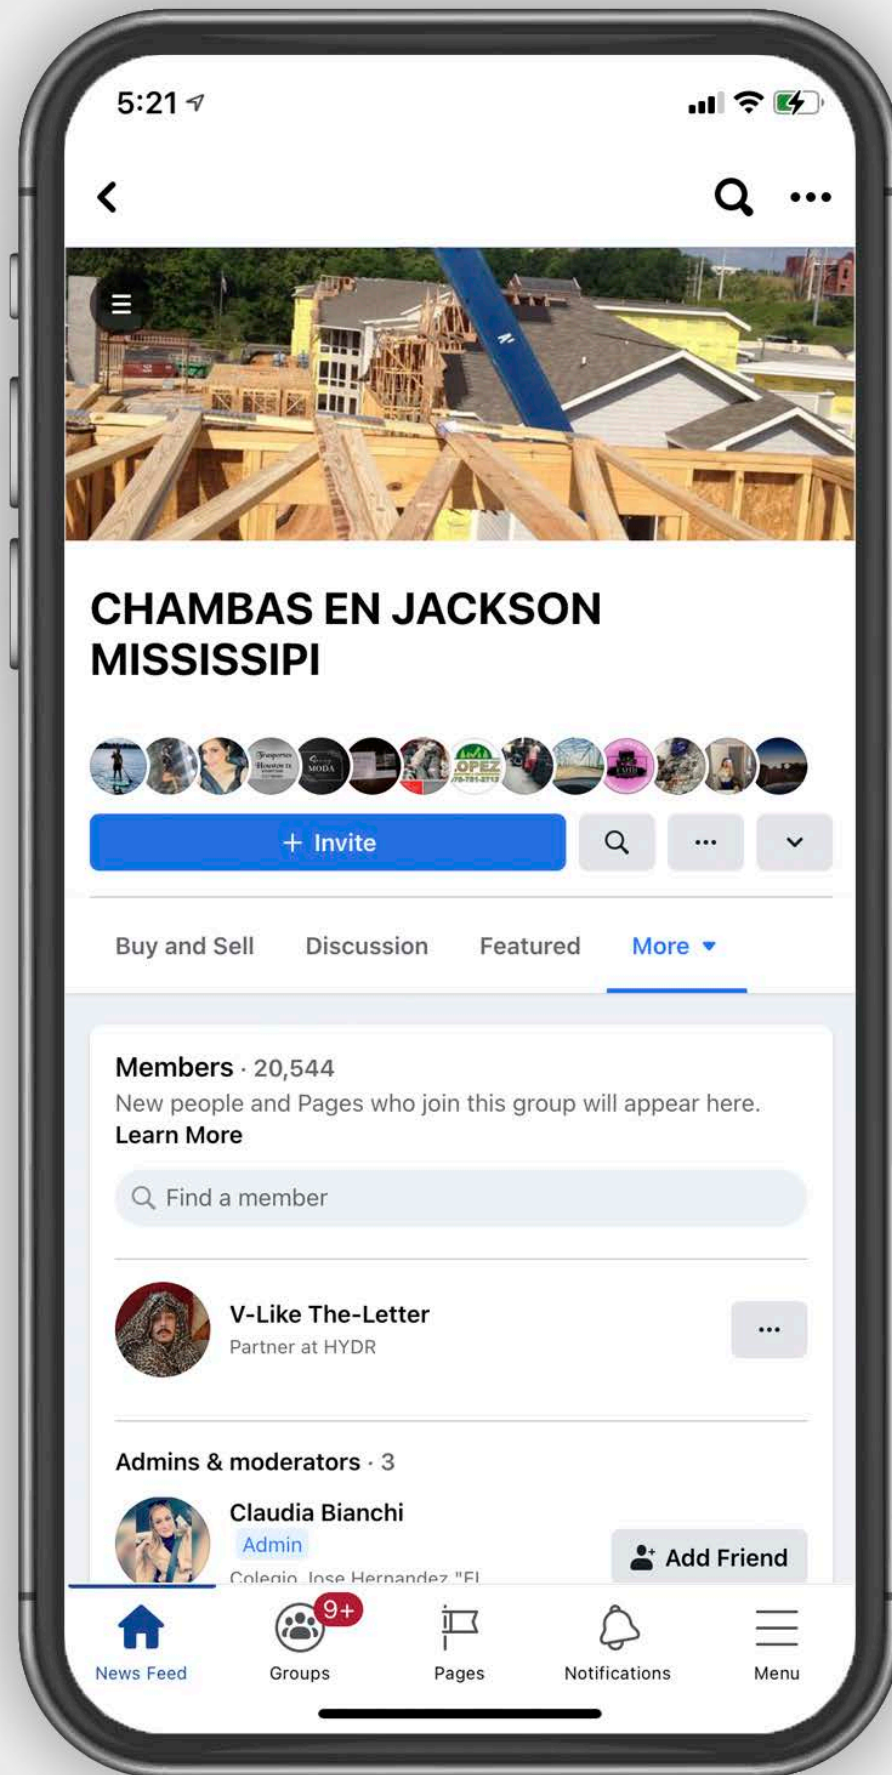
5:21

CHAMBAS EN JACKSON MISSISSIPI

+ Invite

Buy and Sell Discussion Featured More

Members · 20,544
New people and Pages who join this group will appear here.
Learn More

Find a member

V-Like The-Letter
Partner at HYDR

Admins & moderators · 3

Claudia Bianchi
Admin
Colegio Jose Hernandez "El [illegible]

Add Friend

News Feed
9+
Groups
Pages
Notifications
Menu